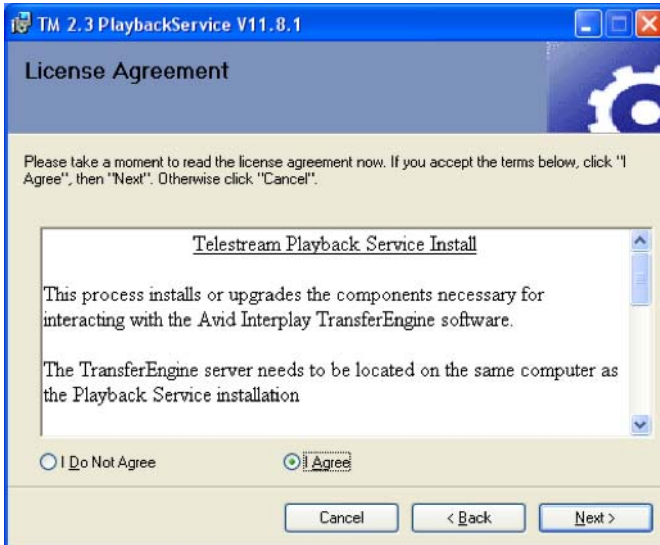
TM 2.3 PlaybackService V11.8.1

License Agreement

Please take a moment to read the license agreement now. If you accept the terms below, click "I Agree", then "Next". Otherwise click "Cancel".

Telestream Playback Service Install

This process installs or upgrades the components necessary for interacting with the Avid Interplay TransferEngine software.

The TransferEngine server needs to be located on the same computer as the Playback Service installation

I Do Not Agree

I Agree

Cancel

< Back

Next >